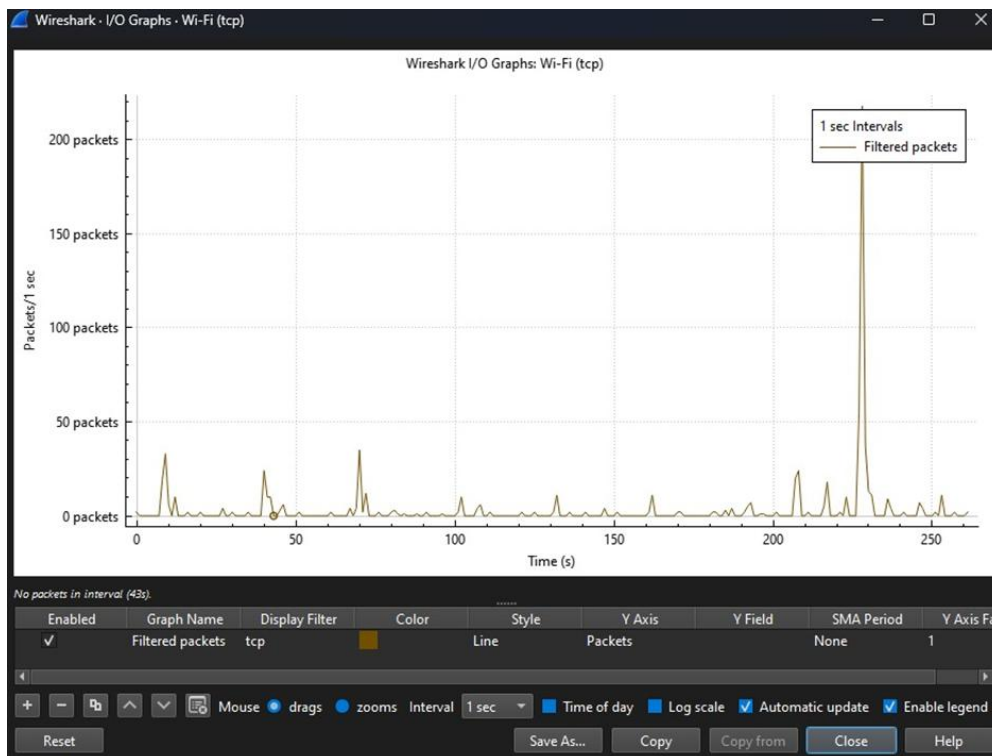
Wireshark · I/O Graphs · Wi-Fi (tcp)

Wireshark I/O Graphs: Wi-Fi (tcp)

1 sec Intervals
Filtered packets

200 packets
150 packets
100 packets
50 packets
0 packets

Packets/1 sec

0
50
100
150
200
250

Time (s)

No packets in interval (43s).

| Enabled | Graph Name | Display Filter | Color | Style | Y Axis | Y Field | SMA Period | Y Axis Fa |
|---|---|---|---|---|---|---|---|---|
| ✓ | Filtered packets | tcp | | Line | Packets | | None | 1 |

+ − Mouse drags zooms Interval 1 sec Time of day Log scale Automatic update Enable legend

Reset Save As... Copy Copy from Close Help